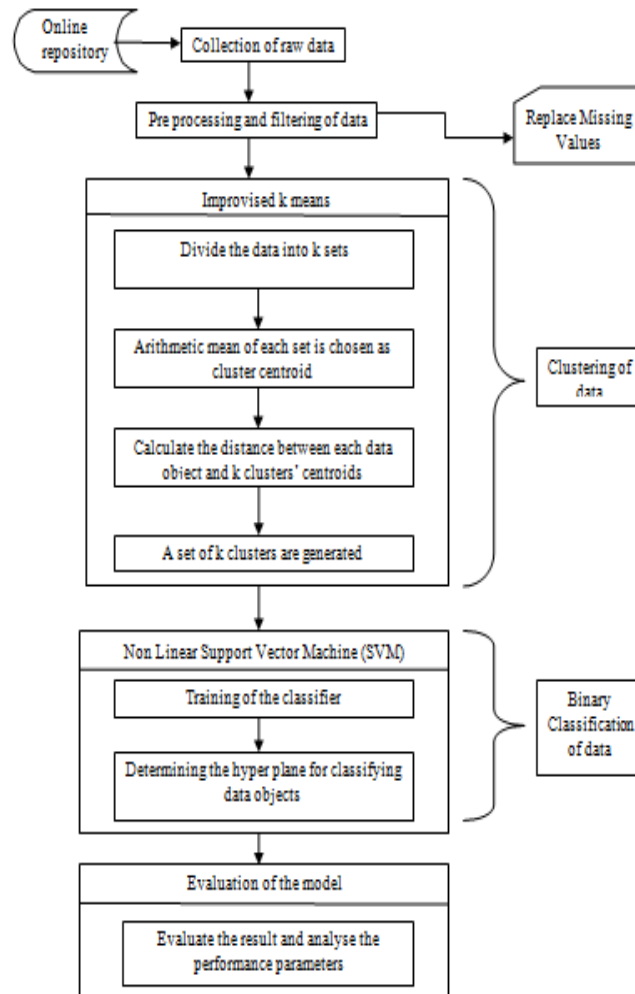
Online repository

Collection of raw data

Pre processing and filtering of data

Replace Missing Values

Improvised k means

Divide the data into k sets

Arithmetic mean of each set is chosen as cluster centroid

Calculate the distance between each data object and k clusters' centroids

A set of k clusters are generated

Clustering of data

Non Linear Support Vector Machine (SVM)

Training of the classifier

Determining the hyper plane for classifying data objects

Binary Classification of data

Evaluation of the model

Evaluate the result and analyse the performance parameters